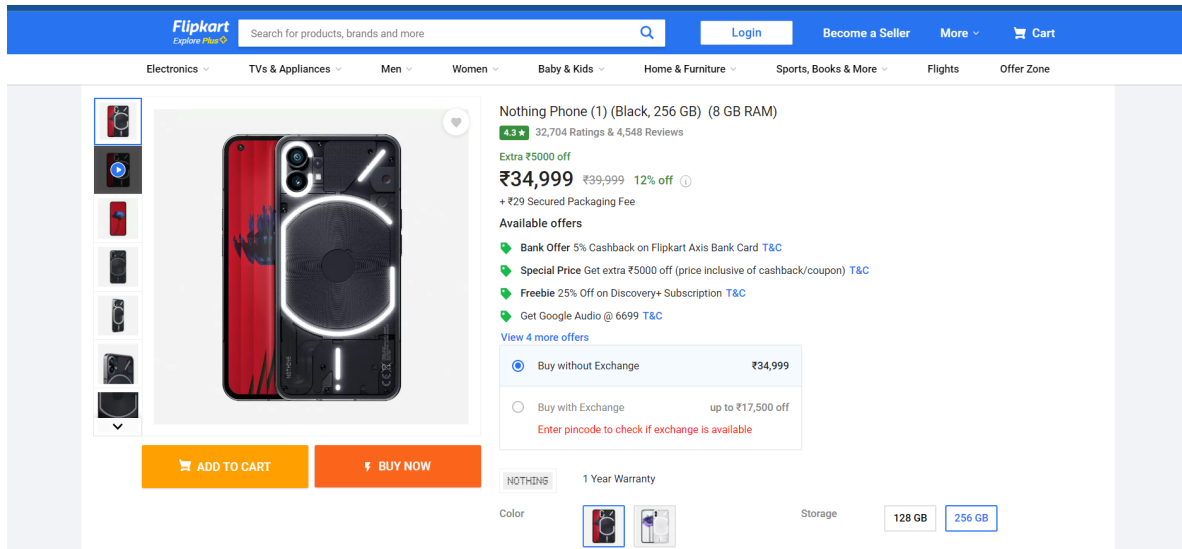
Flipkart
Explore Plus

Search for products, brands and more

Login

Become a Seller

More

Cart

Electronics

TVs & Appliances

Men

Women

Baby & Kids

Home & Furniture

Sports, Books & More

Flights

Offer Zone

ADD TO CART

BUY NOW

Nothing Phone (1) (Black, 256 GB) (8 GB RAM)

4.3 ★ 32,704 Ratings & 4,548 Reviews

Extra ₹5000 off

₹34,999 ₹39,999 12% off

+ ₹29 Secured Packaging Fee

Available offers

Bank Offer 5% Cashback on Flipkart Axis Bank Card T&C

Special Price Get extra ₹5000 off (price inclusive of cashback/coupon) T&C

Freebie 25% Off on Discovery+ Subscription T&C

Get Google Audio @ 6699 T&C

View 4 more offers

Buy without Exchange ₹34,999

Buy with Exchange up to ₹17,500 off

Enter pincode to check if exchange is available

NOTHING 1 Year Warranty

Color

Storage 128 GB 256 GB